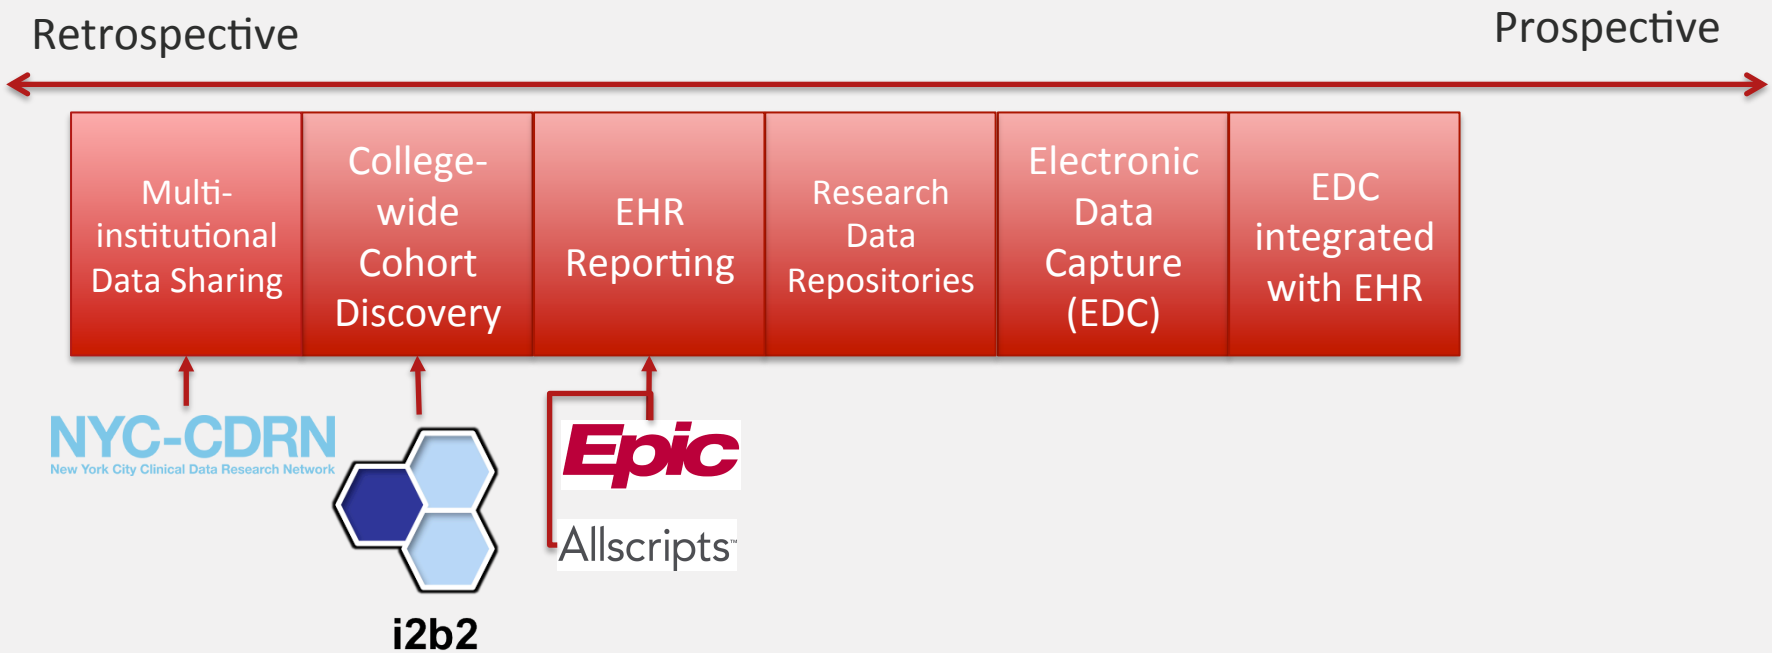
Retrospective

Prospective

| Multi-institutional Data Sharing | College-wide Cohort Discovery | EHR Reporting | Research Data Repositories | Electronic Data Capture (EDC) | EDC integrated with EHR |
|---|---|---|---|---|---|

NYC-CDRN
New York City Clinical Data Research Network

i2b2

Epic

Allscripts™